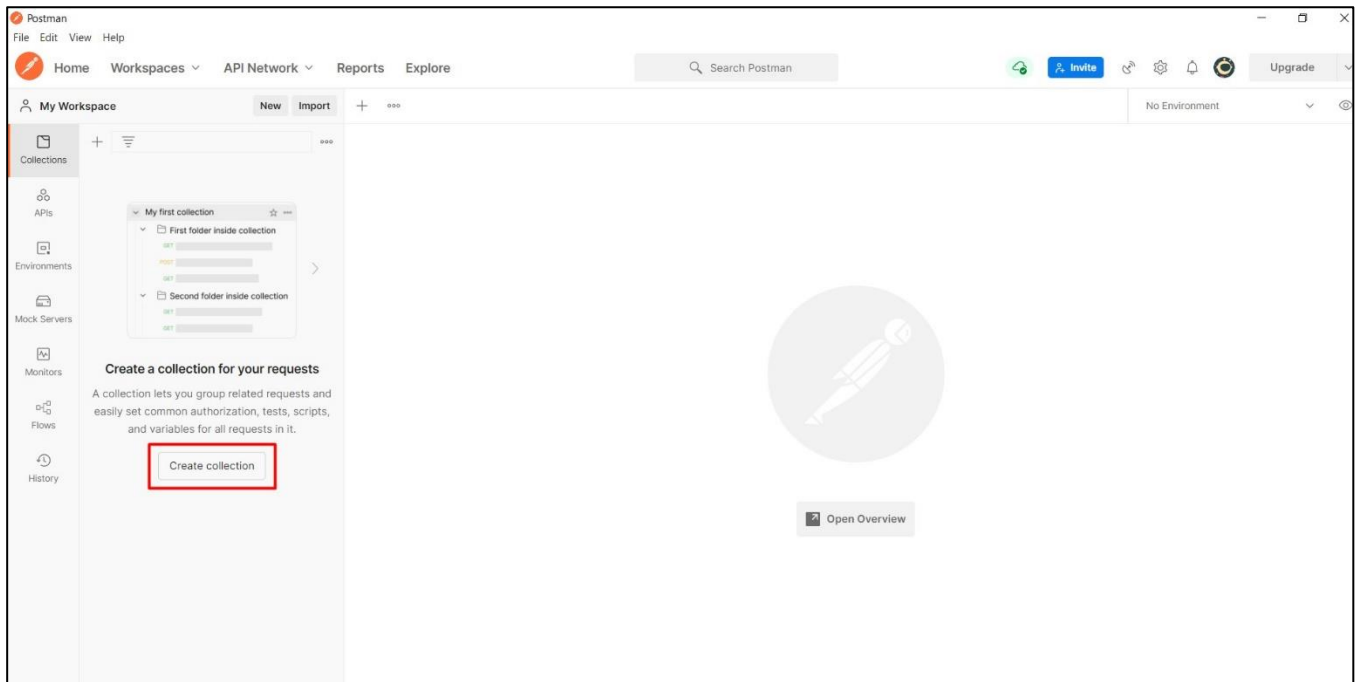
Postman
File Edit View Help
Home Workspaces API Network Reports Explore
Search Postman
Invite
Upgrade
My Workspace
New Import
No Environment
Collections
APIs
Environments
Mock Servers
Monitors
Flows
History
My first collection
First folder inside collection
GET
POST
GET
Second folder inside collection
GET
GET
Create a collection for your requests
A collection lets you group related requests and easily set common authorization, tests, scripts, and variables for all requests in it.
Create collection
Open Overview